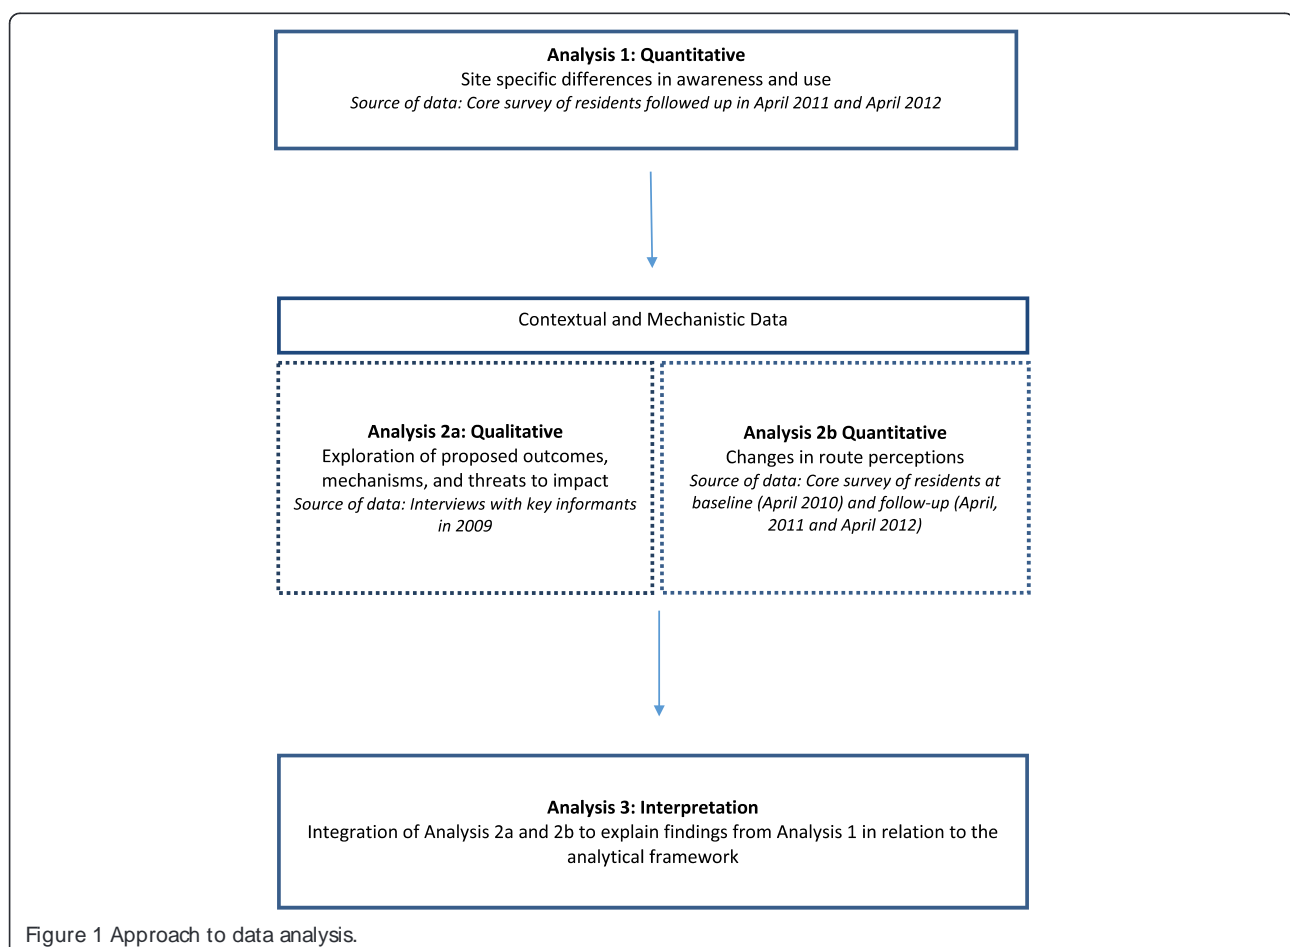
Analysis 1: Quantitative
Site specific differences in awareness and use
Source of data: Core survey of residents followed up in April 2011 and April 2012

Contextual and Mechanistic Data

Analysis 2a: Qualitative
Exploration of proposed outcomes, mechanisms, and threats to impact
Source of data: Interviews with key informants in 2009

Analysis 2b Quantitative
Changes in route perceptions
Source of data: Core survey of residents at baseline (April 2010) and follow-up (April, 2011 and April 2012)

Analysis 3: Interpretation
Integration of Analysis 2a and 2b to explain findings from Analysis 1 in relation to the analytical framework

Figure 1 Approach to data analysis.